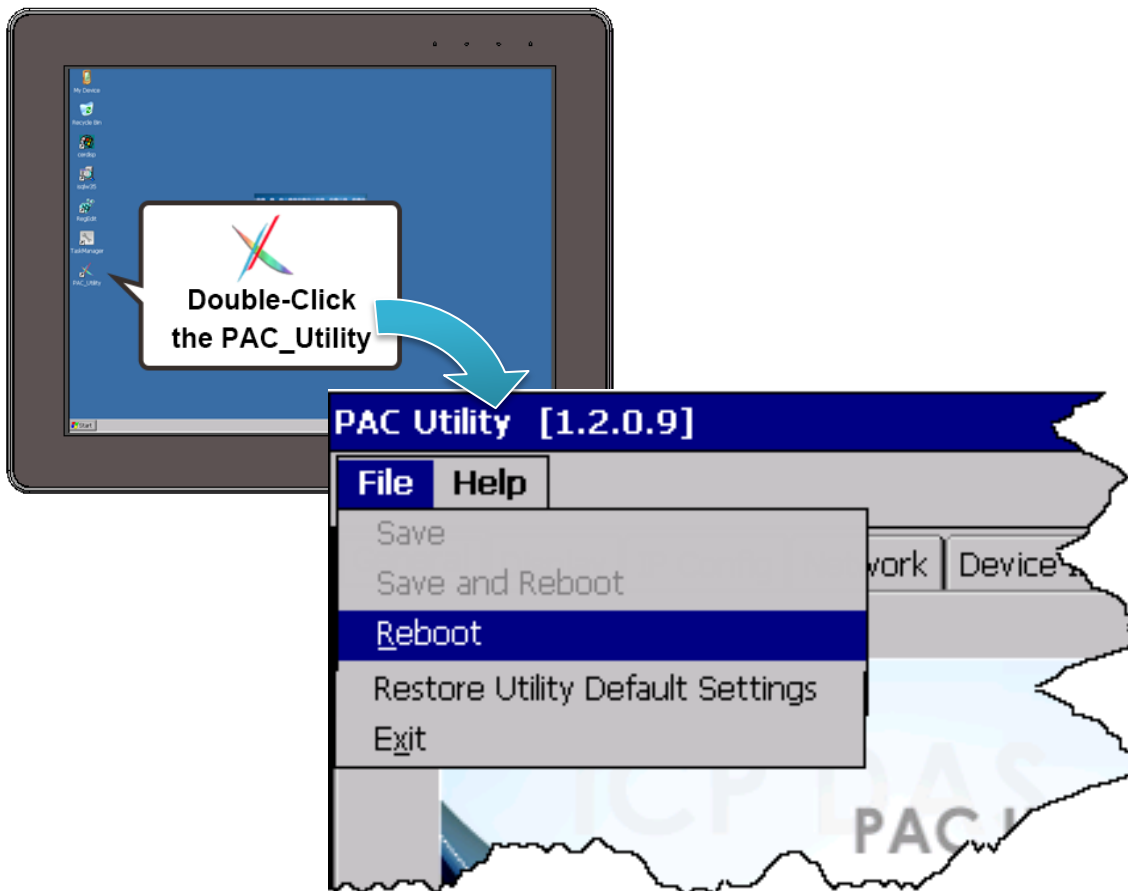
My Device

Recycle Bin

cerdisp

isqlw35

RegEdit

TaskManager

PAC_Utility

Start

Double-Click the PAC_Utility

PAC Utility [1.2.0.9]

File Help

Save

Save and Reboot

Reboot

Restore Utility Default Settings

Exit

work Device

ICP DAS

PAC